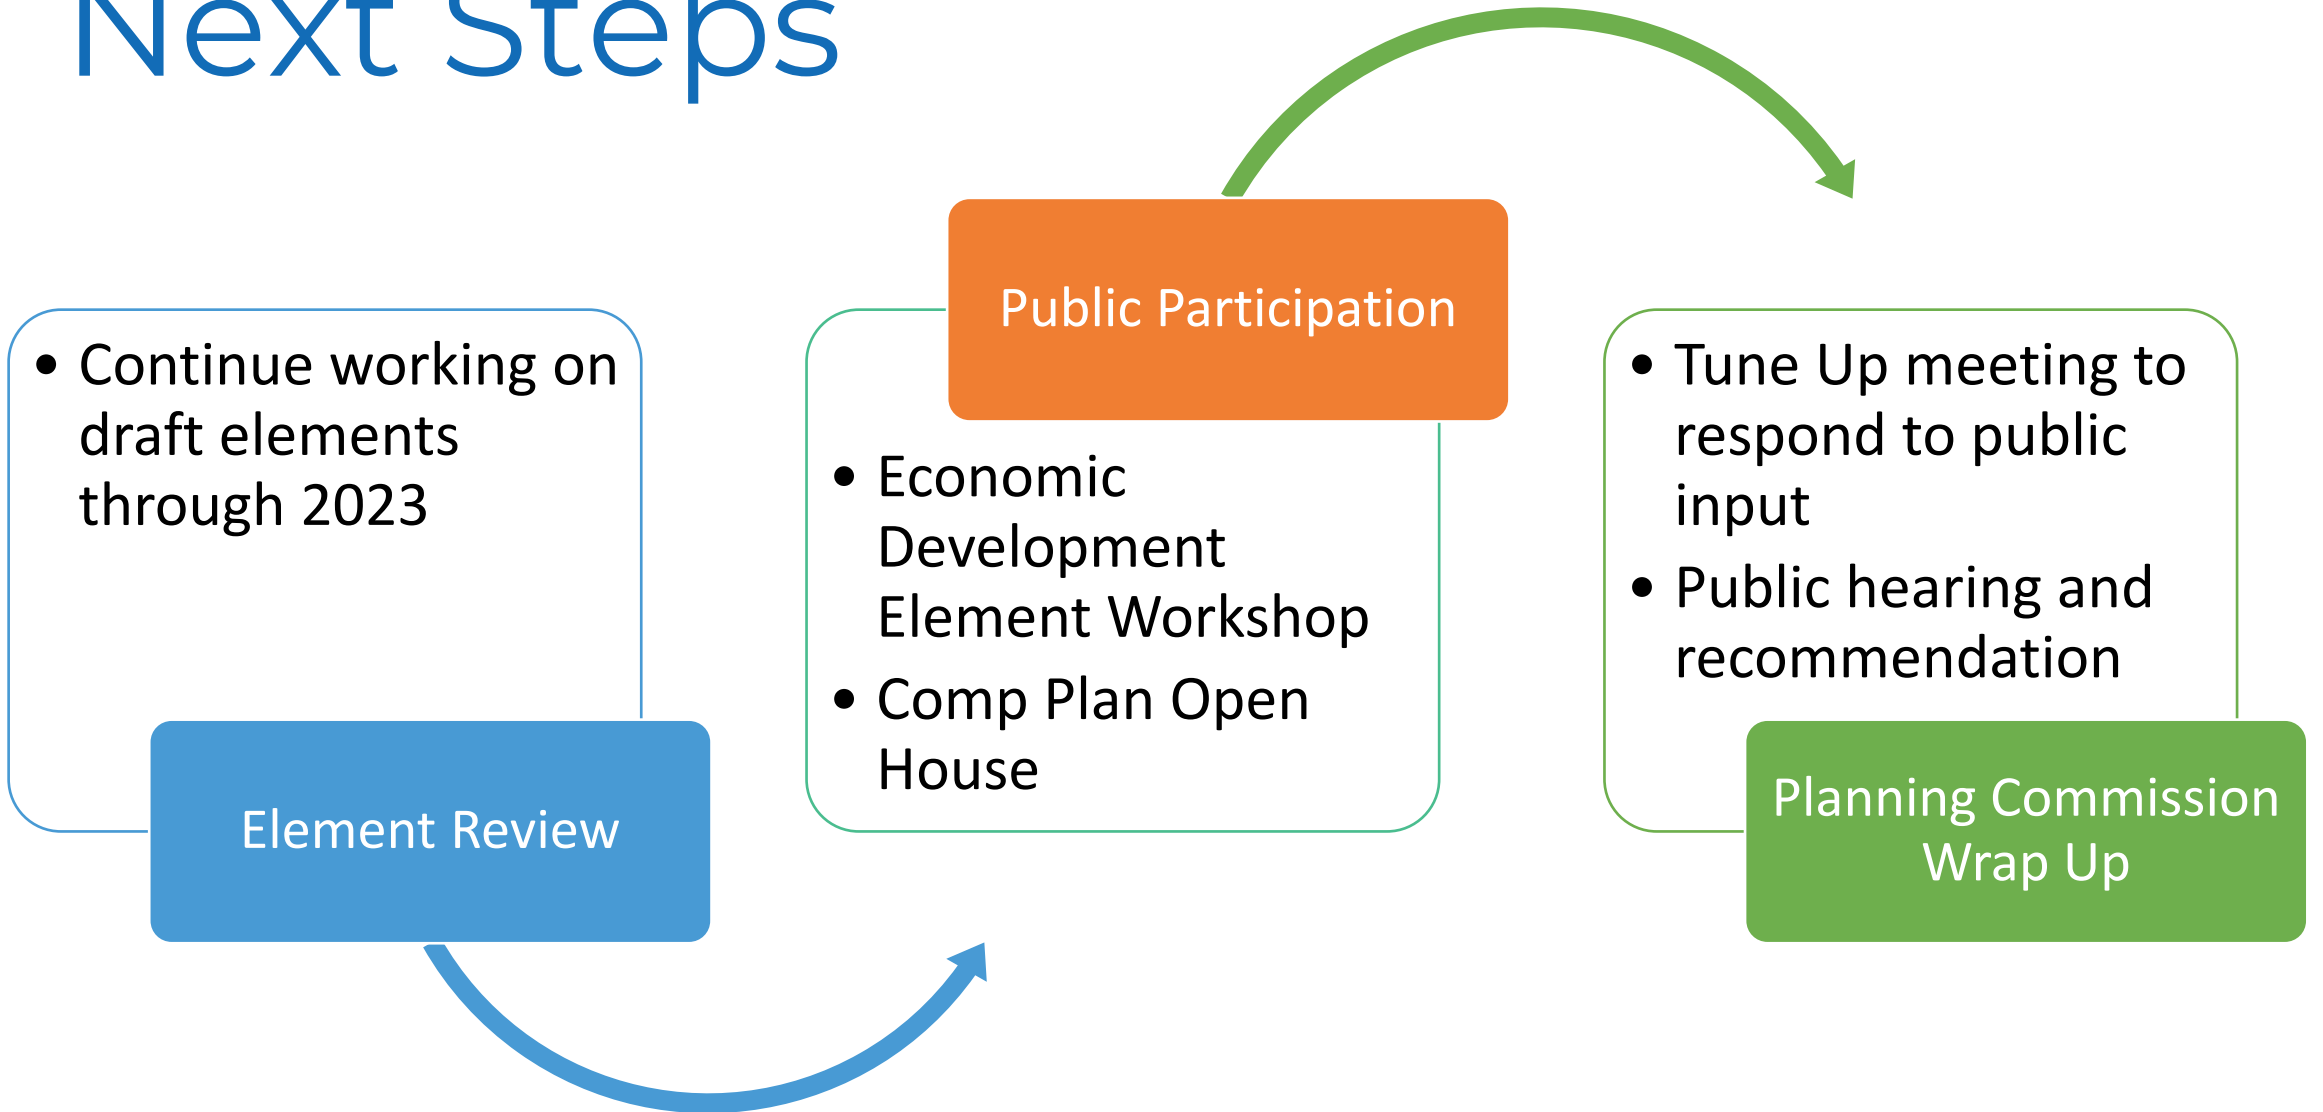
Next Steps

- Continue working on draft elements through 2023

Element Review

Public Participation

- Economic Development Element Workshop
- Comp Plan Open House

- Tune Up meeting to respond to public input
- Public hearing and recommendation

Planning Commission Wrap Up